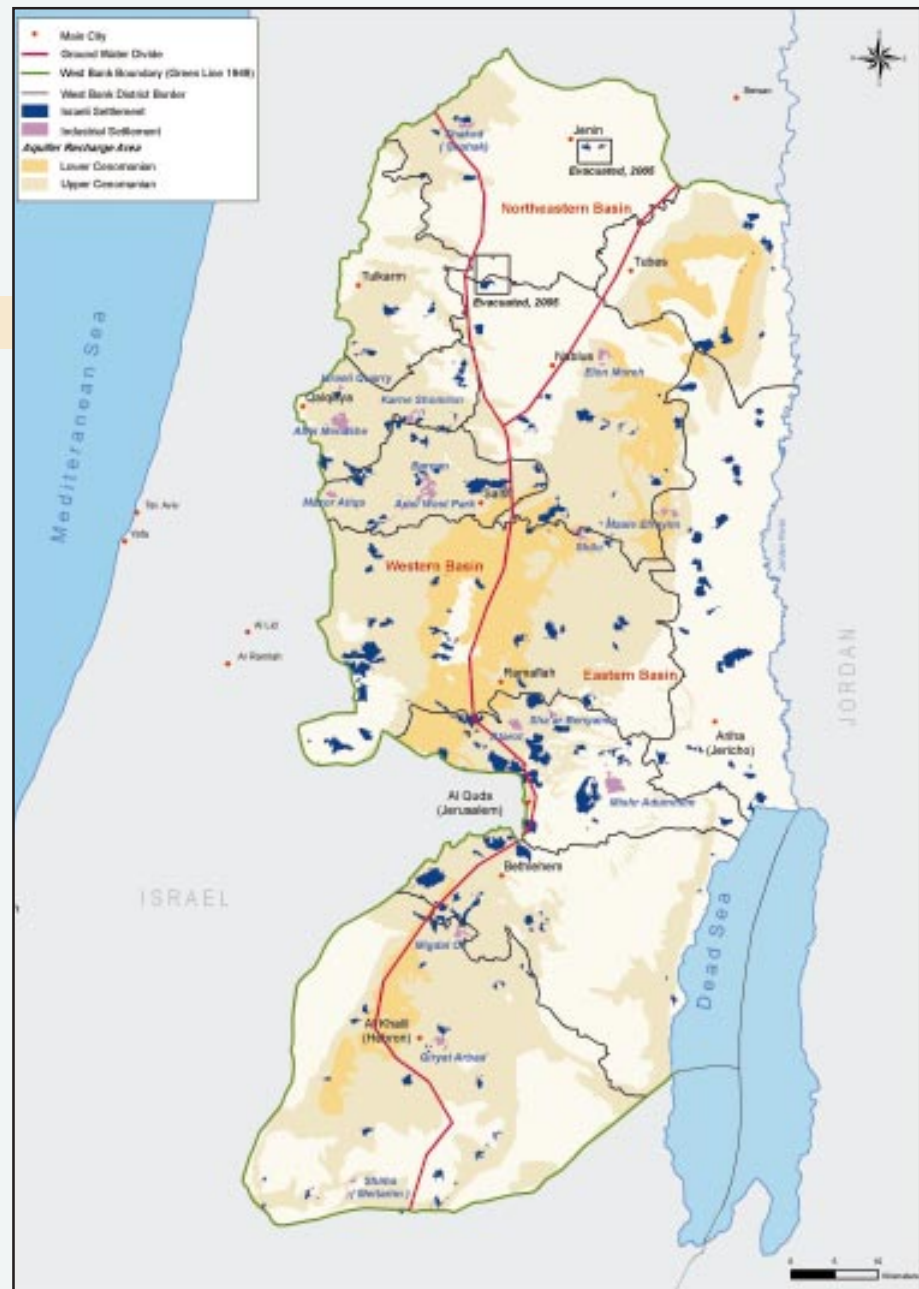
Main City
Ground Water Divide
West Bank Boundary (Green Line 1949)
West Bank District Border
Israeli Settlement
Industrial Settlement
Aquifer Recharge Area
Lower Cenomanian
Upper Cenomanian

Beisan
Jenin
Shaked (Shahak)
Evacuated, 2005
Northeastern Basin
Tubas
Tulkarm
Evacuated, 2005
Nablus
Elon Moreh
Israeli Quarry
Qalqilya
Karnei Shomron
Alfei Menashe
Barqan
Ariel West Park
Salfit
Ma'ale Efrayim
Shilo
Mediterranean Sea
Tel Aviv
Yafa
Western Basin
Al Lid
Al Ramlah
Ramallah
Eastern Basin
Sha'ar Benyamin
Atarot
Ariha (Jericho)
JORDAN
Al Quds (Jerusalem)
Mishor Adumim
Bethlehem
ISRAEL
Migdal Oz
Dead Sea
Al Khalil (Hebron)
Qiryat Arba
Shima (Shenin)
0 5 10 Kilometers